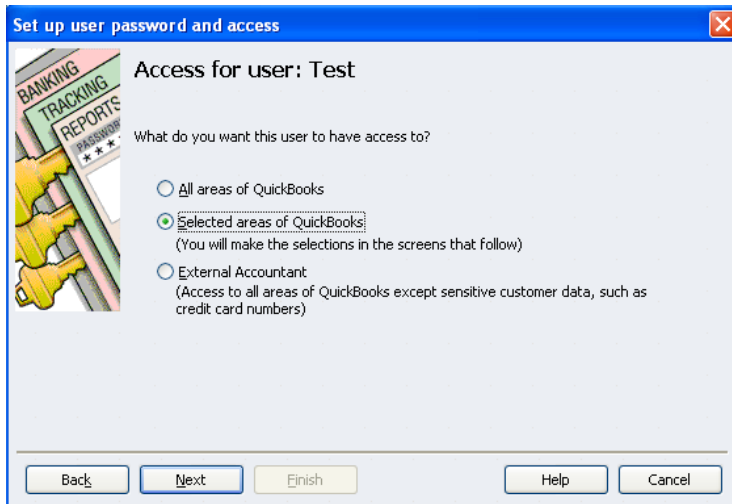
Set up user password and access

BANKING
TRACKING
REPORTS
PASSWORD
* * *

Access for user: Test

What do you want this user to have access to?

All areas of QuickBooks

Selected areas of QuickBooks
(You will make the selections in the screens that follow)

External Accountant
(Access to all areas of QuickBooks except sensitive customer data, such as credit card numbers)

Back
Next
Finish
Help
Cancel